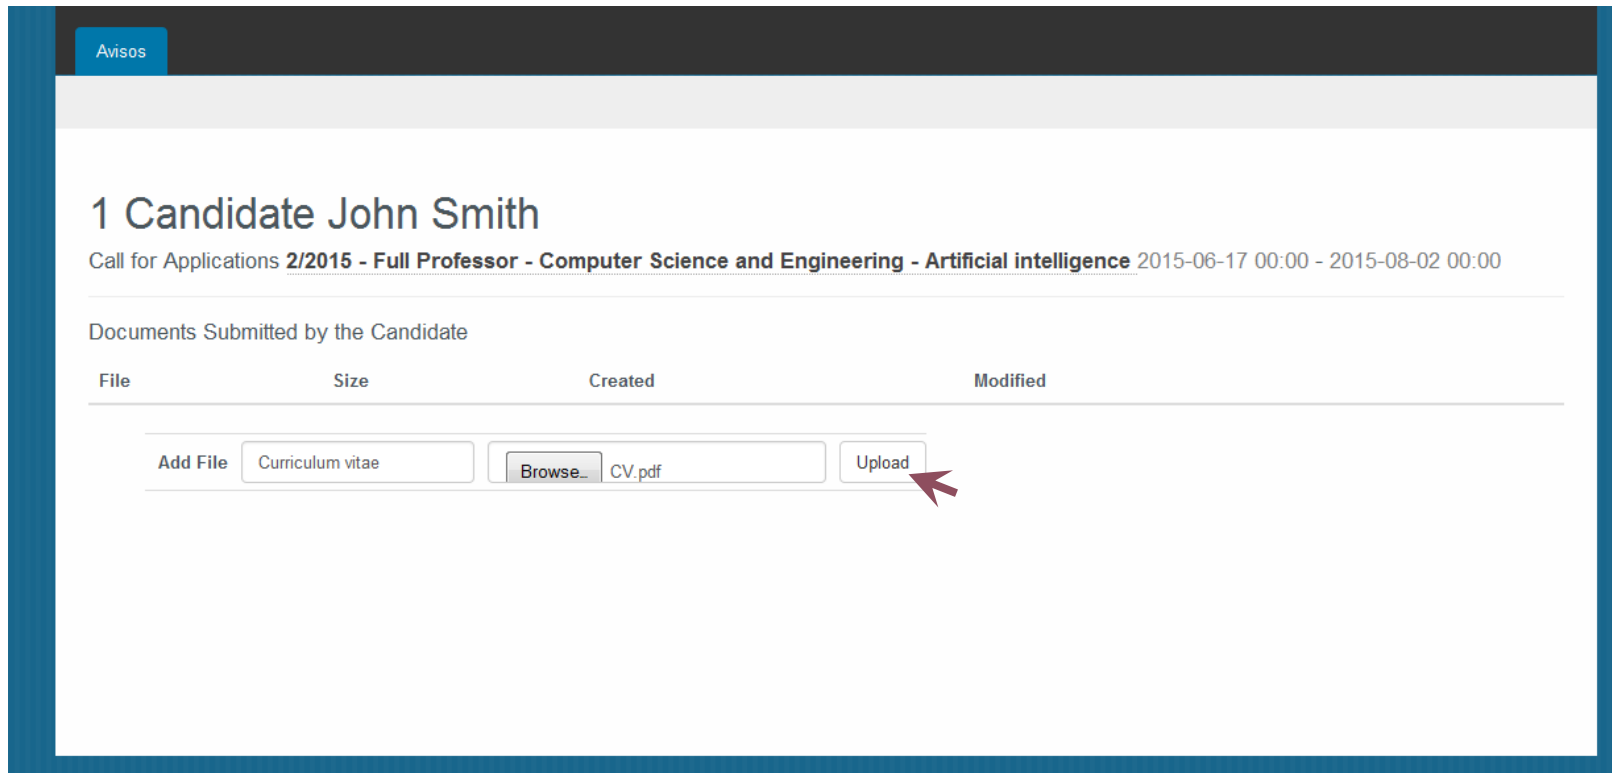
Avisos

1 Candidate John Smith

Call for Applications **2/2015 - Full Professor - Computer Science and Engineering - Artificial intelligence** 2015-06-17 00:00 - 2015-08-02 00:00

Documents Submitted by the Candidate

| File | Size | Created | Modified |
|---|---|---|---|

Add File Curriculum vitae Browse... CV.pdf Upload